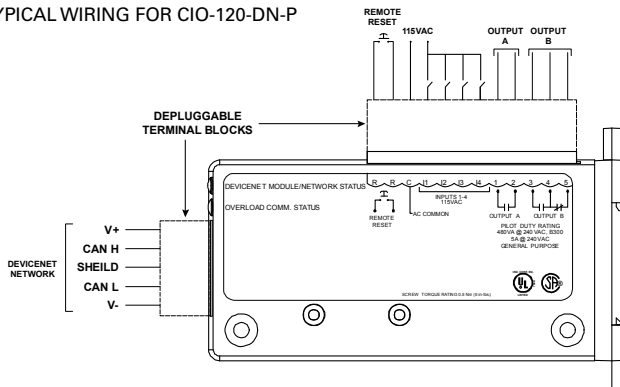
YPICAL WIRING FOR CIO-120-DN-P

REMOTE RESET

115VAC

OUTPUT A

OUTPUT B

DEPLUGGABLE TERMINAL BLOCKS

DEVICENET MODULE/NETWORK STATUS

OVERLOAD COMM. STATUS

R R C I1 I2 I3 I4 1 2 3 4 5

INPUTS 1-4 115VAC

REMOTE RESET

AC COMMON

OUTPUT A

OUTPUT B

PILOT DUTY RATING 480VA @ 240 VAC, B300 5A @ 240VAC GENERAL PURPOSE

V+

CAN H

SHEILD

CAN L

V-

DEVICENET NETWORK

SCREW TORQUE RATING 0.8 Nm (7in-lbs)